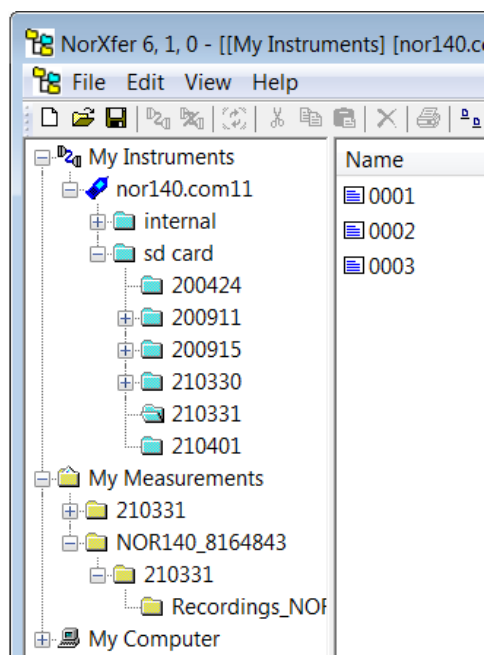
NorXfer 6, 1, 0 - [[My Instruments] [nor140.c

File Edit View Help

My Instruments
nor140.com11
internal
sd card
200424
200911
200915
210330
210331
210401
My Measurements
210331
NOR140_8164843
210331
Recordings_NOI
My Computer

Name
0001
0002
0003